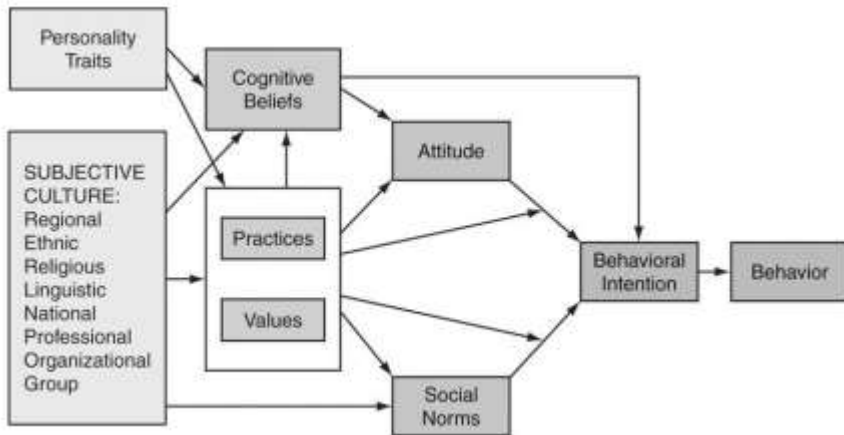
Personality Traits

Cognitive Beliefs

SUBJECTIVE CULTURE:
Regional
Ethnic
Religious
Linguistic
National
Professional
Organizational
Group

Practices

Values

Attitude

Behavioral Intention

Behavior

Social Norms